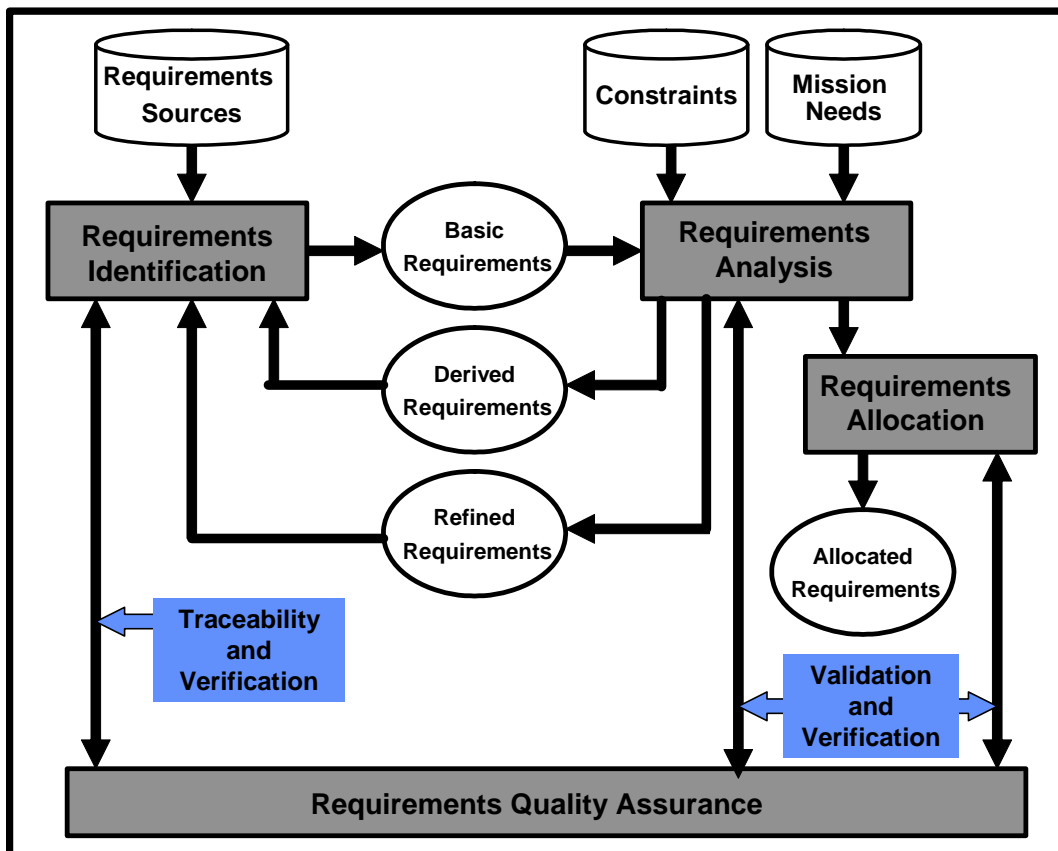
Requirements Sources

Constraints

Mission Needs

Requirements Identification

Basic Requirements

Requirements Analysis

Requirements Allocation

Derived Requirements

Refined Requirements

Allocated Requirements

Traceability and Verification

Validation and Verification

Requirements Quality Assurance